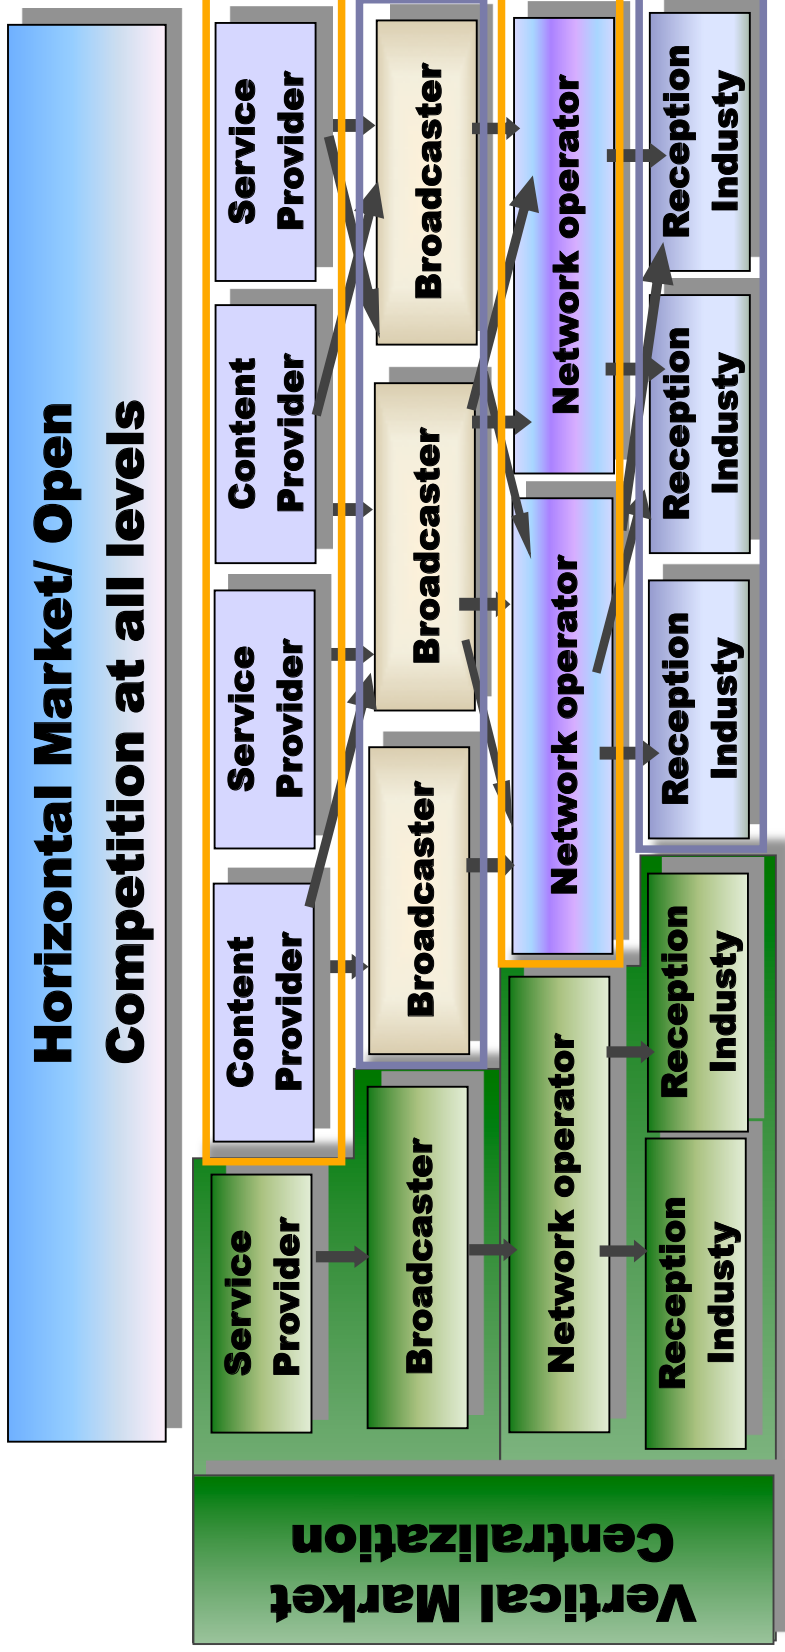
Horizontal Market/ Open Competition at all levels

Service Provider

Content Provider

Service Provider

Content Provider

Broadcaster

Broadcaster

Broadcaster

Network operator

Network operator

Reception Industy

Reception Industy

Reception Industy

Service Provider

Broadcaster

Network operator

Reception Industy

Reception Industy

Vertical Market Centralization